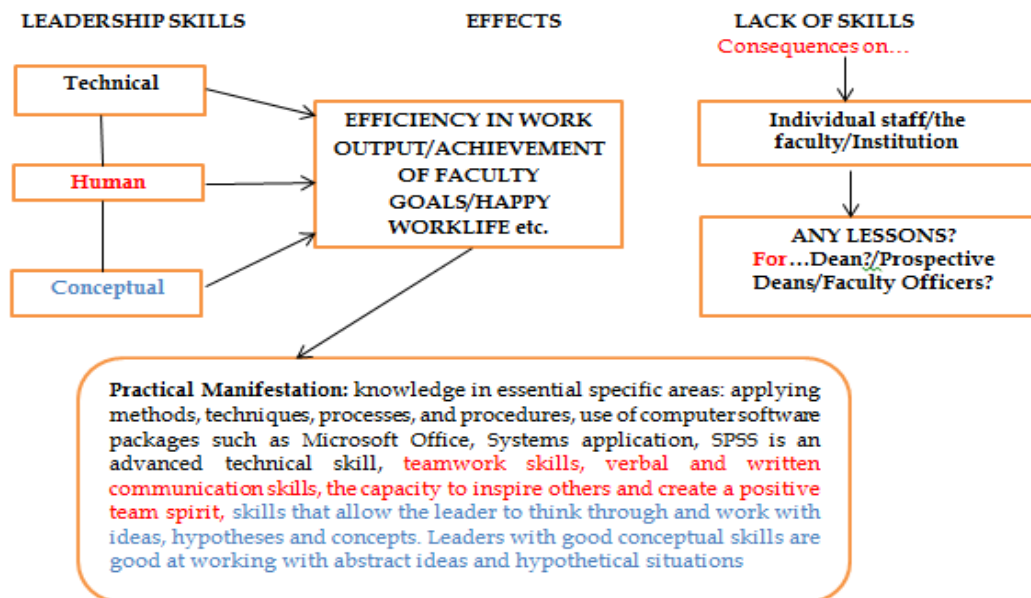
LEADERSHIP SKILLS

EFFECTS

LACK OF SKILLS

Consequences on…

Technical

Human

Conceptual

EFFICIENCY IN WORK OUTPUT/ACHIEVEMENT OF FACULTY GOALS/HAPPY WORKLIFE etc.

Individual staff/the faculty/Institution

ANY LESSONS? For…Dean?/Prospective Deans/Faculty Officers?

Practical Manifestation: knowledge in essential specific areas: applying methods, techniques, processes, and procedures, use of computer software packages such as Microsoft Office, Systems application, SPSS is an advanced technical skill, teamwork skills, verbal and written communication skills, the capacity to inspire others and create a positive team spirit, skills that allow the leader to think through and work with ideas, hypotheses and concepts. Leaders with good conceptual skills are good at working with abstract ideas and hypothetical situations